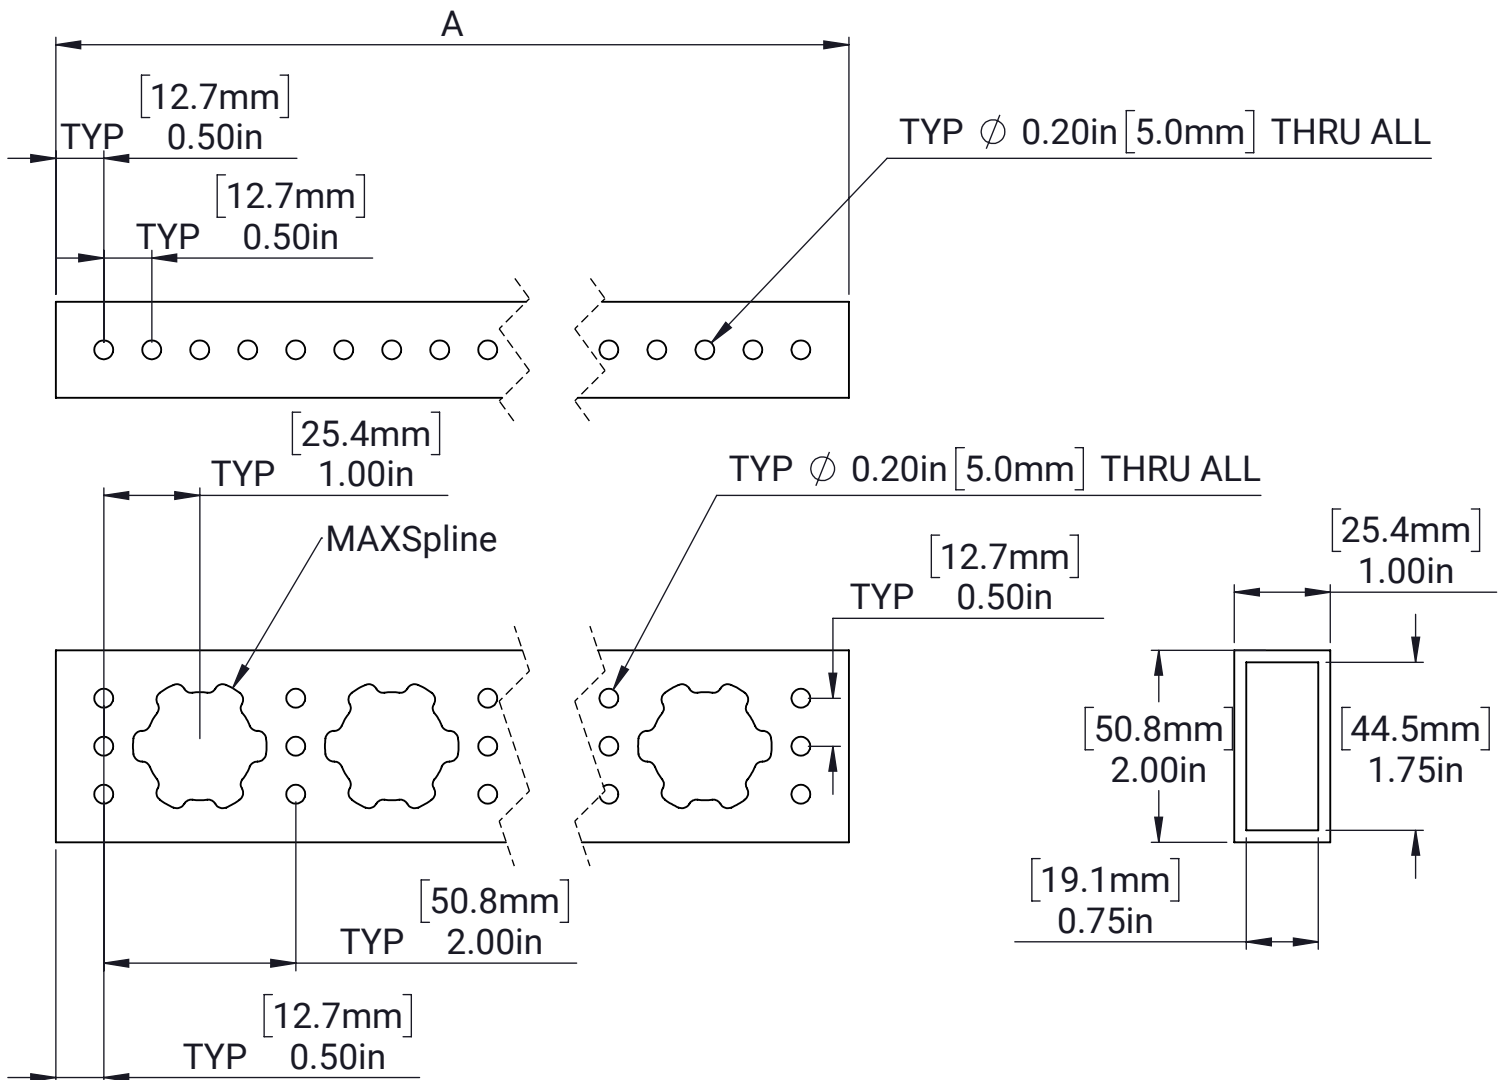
A

[12.7mm]
TYP 0.50in

[12.7mm]
TYP 0.50in

TYP $\varnothing$ 0.20in [5.0mm] THRU ALL

[25.4mm]
TYP 1.00in

MAXSpline

TYP $\varnothing$ 0.20in [5.0mm] THRU ALL

[12.7mm]
TYP 0.50in

[25.4mm]
1.00in

[50.8mm]
2.00in

[44.5mm]
1.75in

[19.1mm]
0.75in

[50.8mm]
TYP 2.00in

[12.7mm]
TYP 0.50in